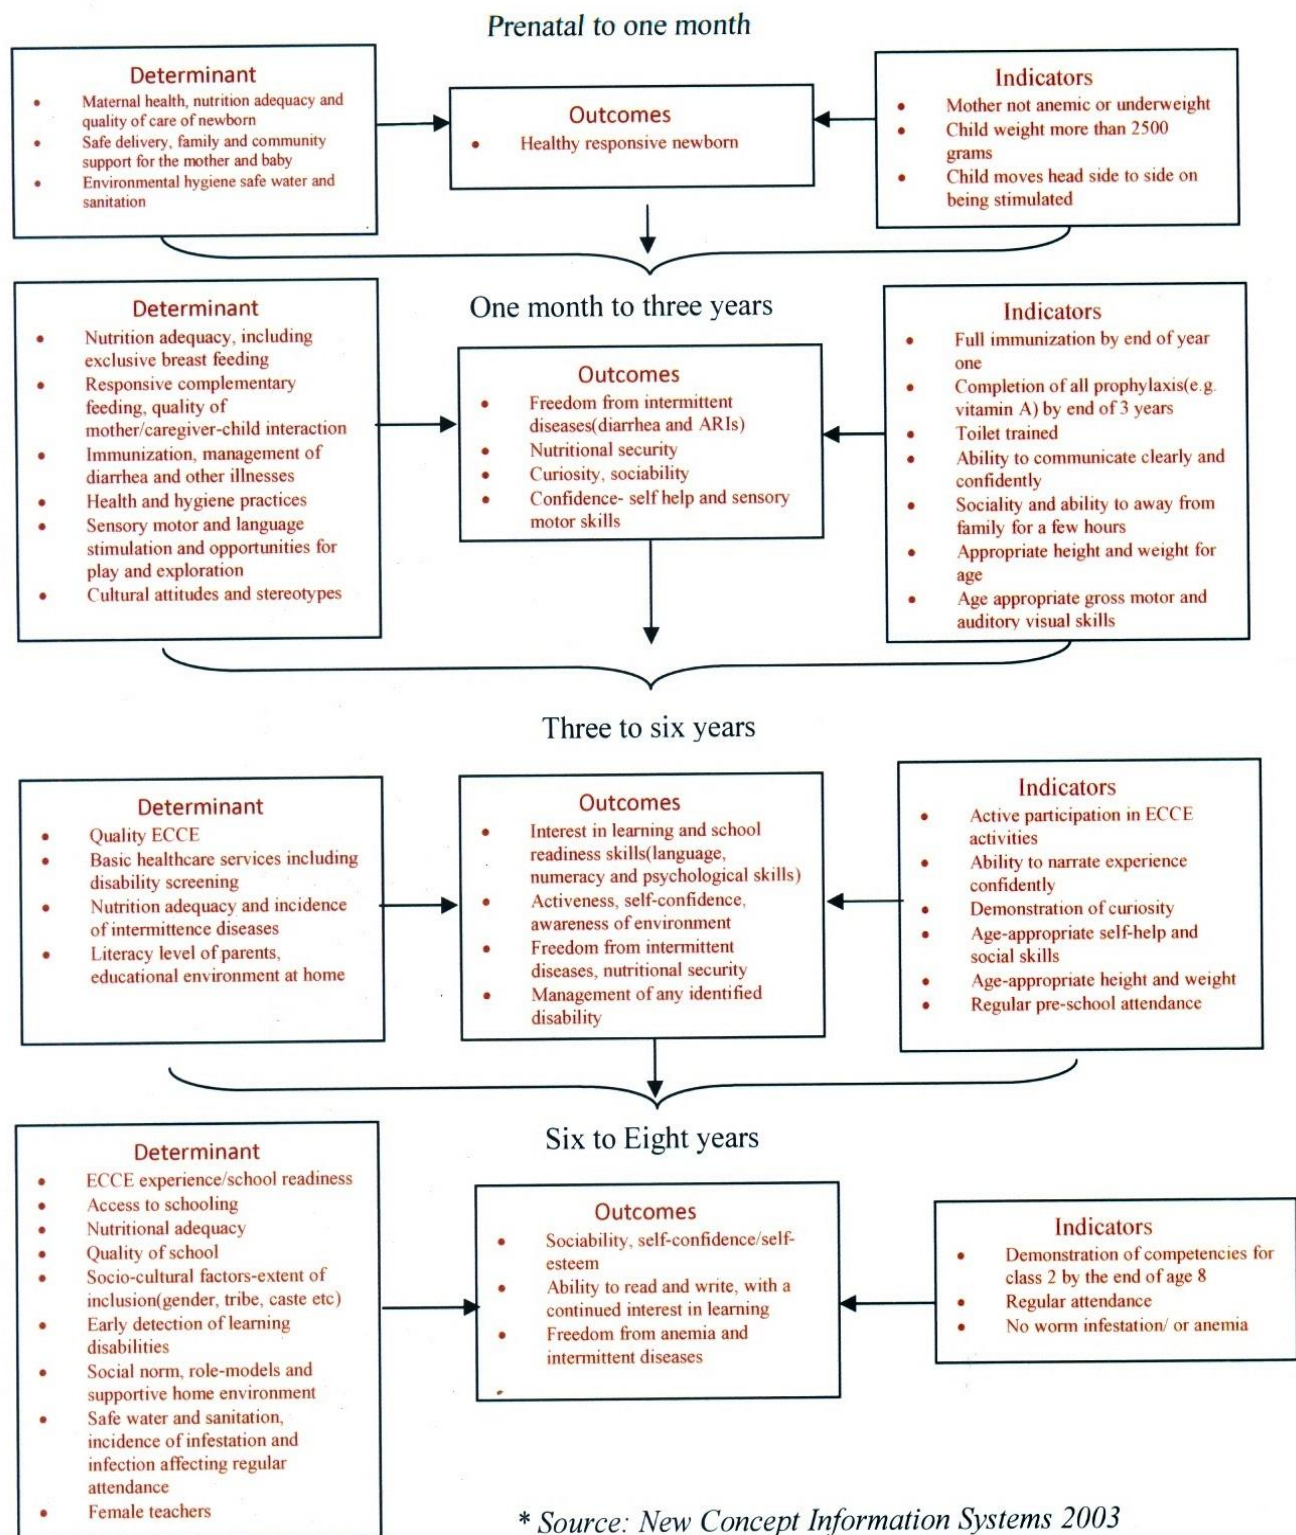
Prenatal to one month

Determinant
- Maternal health, nutrition adequacy and quality of care of newborn
- Safe delivery, family and community support for the mother and baby
- Environmental hygiene safe water and sanitation

Outcomes
- Healthy responsive newborn

Indicators
- Mother not anemic or underweight
- Child weight more than 2500 grams
- Child moves head side to side on being stimulated

One month to three years

Determinant
- Nutrition adequacy, including exclusive breast feeding
- Responsive complementary feeding, quality of mother/caregiver-child interaction
- Immunization, management of diarrhea and other illnesses
- Health and hygiene practices
- Sensory motor and language stimulation and opportunities for play and exploration
- Cultural attitudes and stereotypes

Outcomes
- Freedom from intermittent diseases(diarrhea and ARIs)
- Nutritional security
- Curiosity, sociability
- Confidence- self help and sensory motor skills

Indicators
- Full immunization by end of year one
- Completion of all prophylaxis(e.g. vitamin A) by end of 3 years
- Toilet trained
- Ability to communicate clearly and confidently
- Sociality and ability to away from family for a few hours
- Appropriate height and weight for age
- Age appropriate gross motor and auditory visual skills

Three to six years

Determinant
- Quality ECCE
- Basic healthcare services including disability screening
- Nutrition adequacy and incidence of intermittence diseases
- Literacy level of parents, educational environment at home

Outcomes
- Interest in learning and school readiness skills(language, numeracy and psychological skills)
- Activeness, self-confidence, awareness of environment
- Freedom from intermittent diseases, nutritional security
- Management of any identified disability

Indicators
- Active participation in ECCE activities
- Ability to narrate experience confidently
- Demonstration of curiosity
- Age-appropriate self-help and social skills
- Age-appropriate height and weight
- Regular pre-school attendance

Six to Eight years

Determinant
- ECCE experience/school readiness
- Access to schooling
- Nutritional adequacy
- Quality of school
- Socio-cultural factors-extent of inclusion(gender, tribe, caste etc)
- Early detection of learning disabilities
- Social norm, role-models and supportive home environment
- Safe water and sanitation, incidence of infestation and infection affecting regular attendance
- Female teachers

Outcomes
- Sociability, self-confidence/self-esteem
- Ability to read and write, with a continued interest in learning
- Freedom from anemia and intermittent diseases

Indicators
- Demonstration of competencies for class 2 by the end of age 8
- Regular attendance
- No worm infestation/ or anemia

* Source: New Concept Information Systems 2003